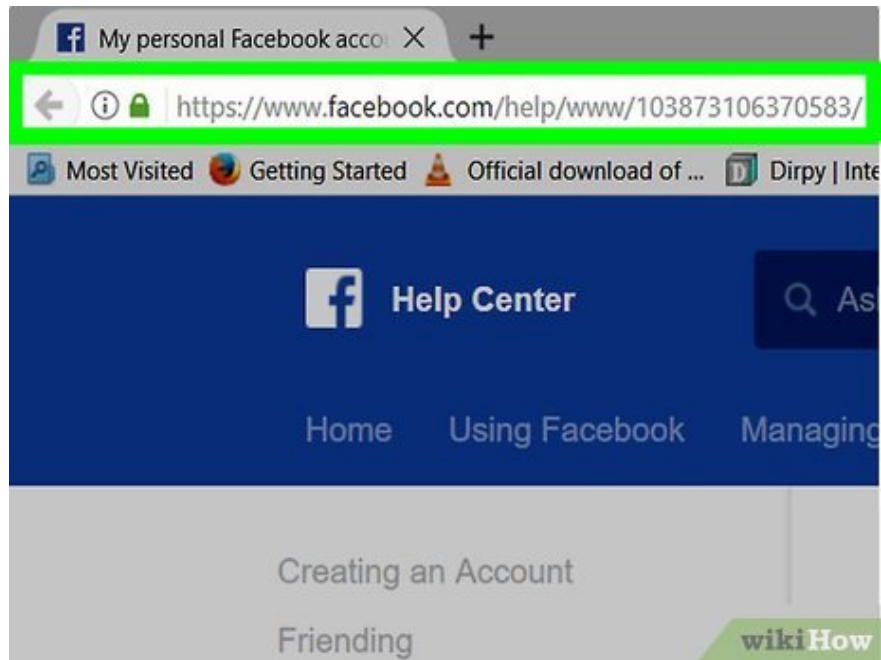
My personal Facebook acco
https://www.facebook.com/help/www/103873106370583/
Most Visited Getting Started Official download of ... Dirpy | Inte
Help Center
As
Home Using Facebook Managing
Creating an Account
Friending
wikiHow